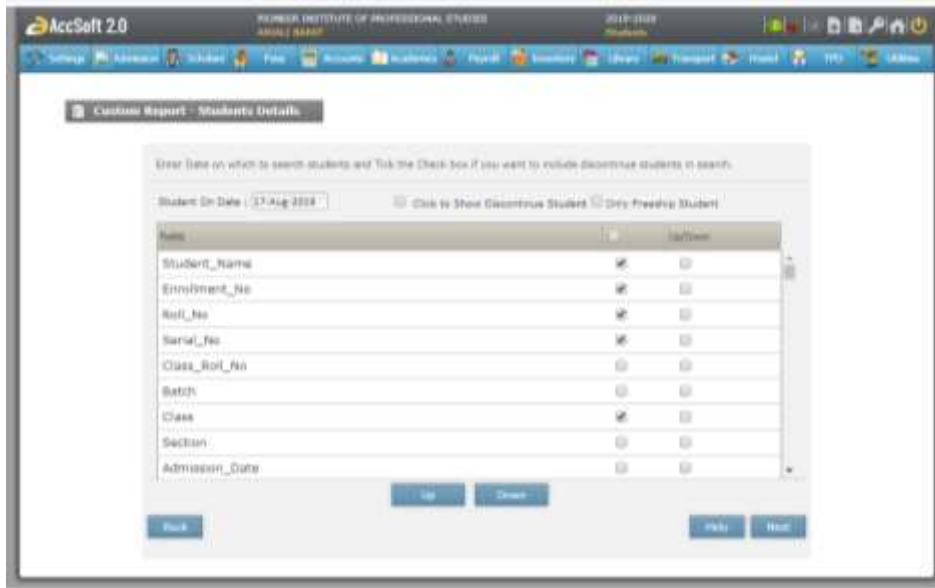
AccSoft 2.0

PIONEER INSTITUTE OF PROFESSIONAL STUDIES
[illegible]

2019-2020
Students

Settings Admission Scholars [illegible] Fees Accounts Academics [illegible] Payroll Inventory Library Transport Hostel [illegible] TPO Utilities

Custom Report - Students Details

Enter Date on which to search students and Tick the Check box if you want to include discontinue students in search.

Student On Date : 17-Aug-2019

Click to Show Discontinue Student  Only Freeship Student

| Fields | | Up/Down |
|---|---|---|
| Student_Name | ☑ | ☐ |
| Enrollment_No | ☑ | ☐ |
| Roll_No | ☑ | ☐ |
| Serial_No | ☑ | ☐ |
| Class_Roll_No | ☐ | ☐ |
| Batch | ☐ | ☐ |
| Class | ☑ | ☐ |
| Section | ☐ | ☐ |
| Admission_Date | ☐ | ☐ |

Up  Down

Back

Help  Next